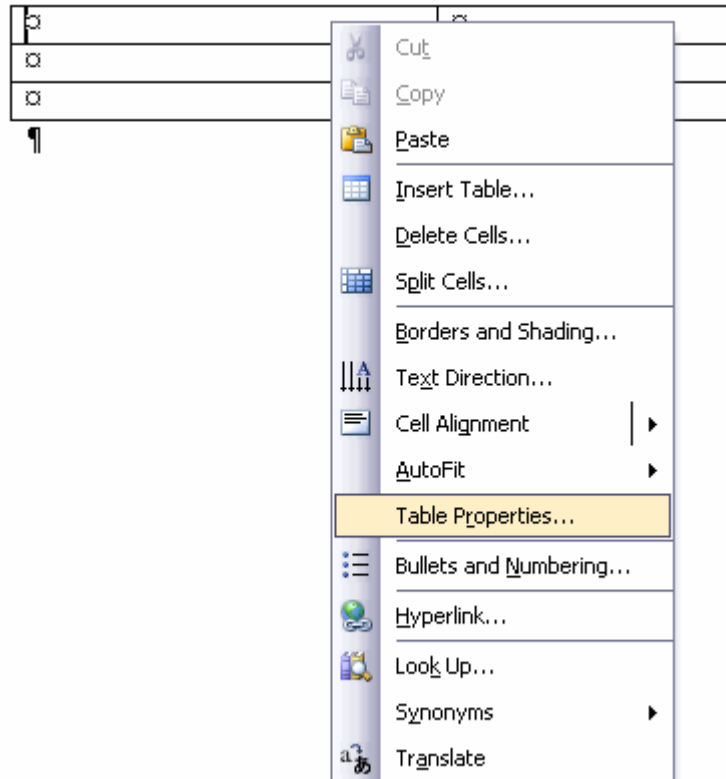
¤
¤
¤
¶

Cut
Copy
Paste
Insert Table...
Delete Cells...
Split Cells...
Borders and Shading...
Text Direction...
Cell Alignment
AutoFit
Table Properties...
Bullets and Numbering...
Hyperlink...
Look Up...
Synonyms
Translate